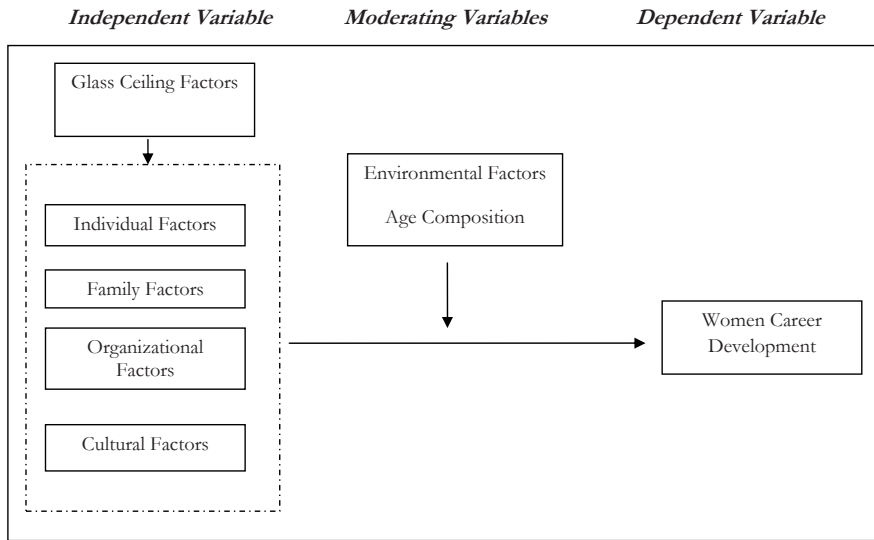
Independent Variable

Moderating Variables

Dependent Variable

Glass Ceiling Factors

Individual Factors

Family Factors

Organizational Factors

Cultural Factors

Environmental Factors

Age Composition

Women Career Development